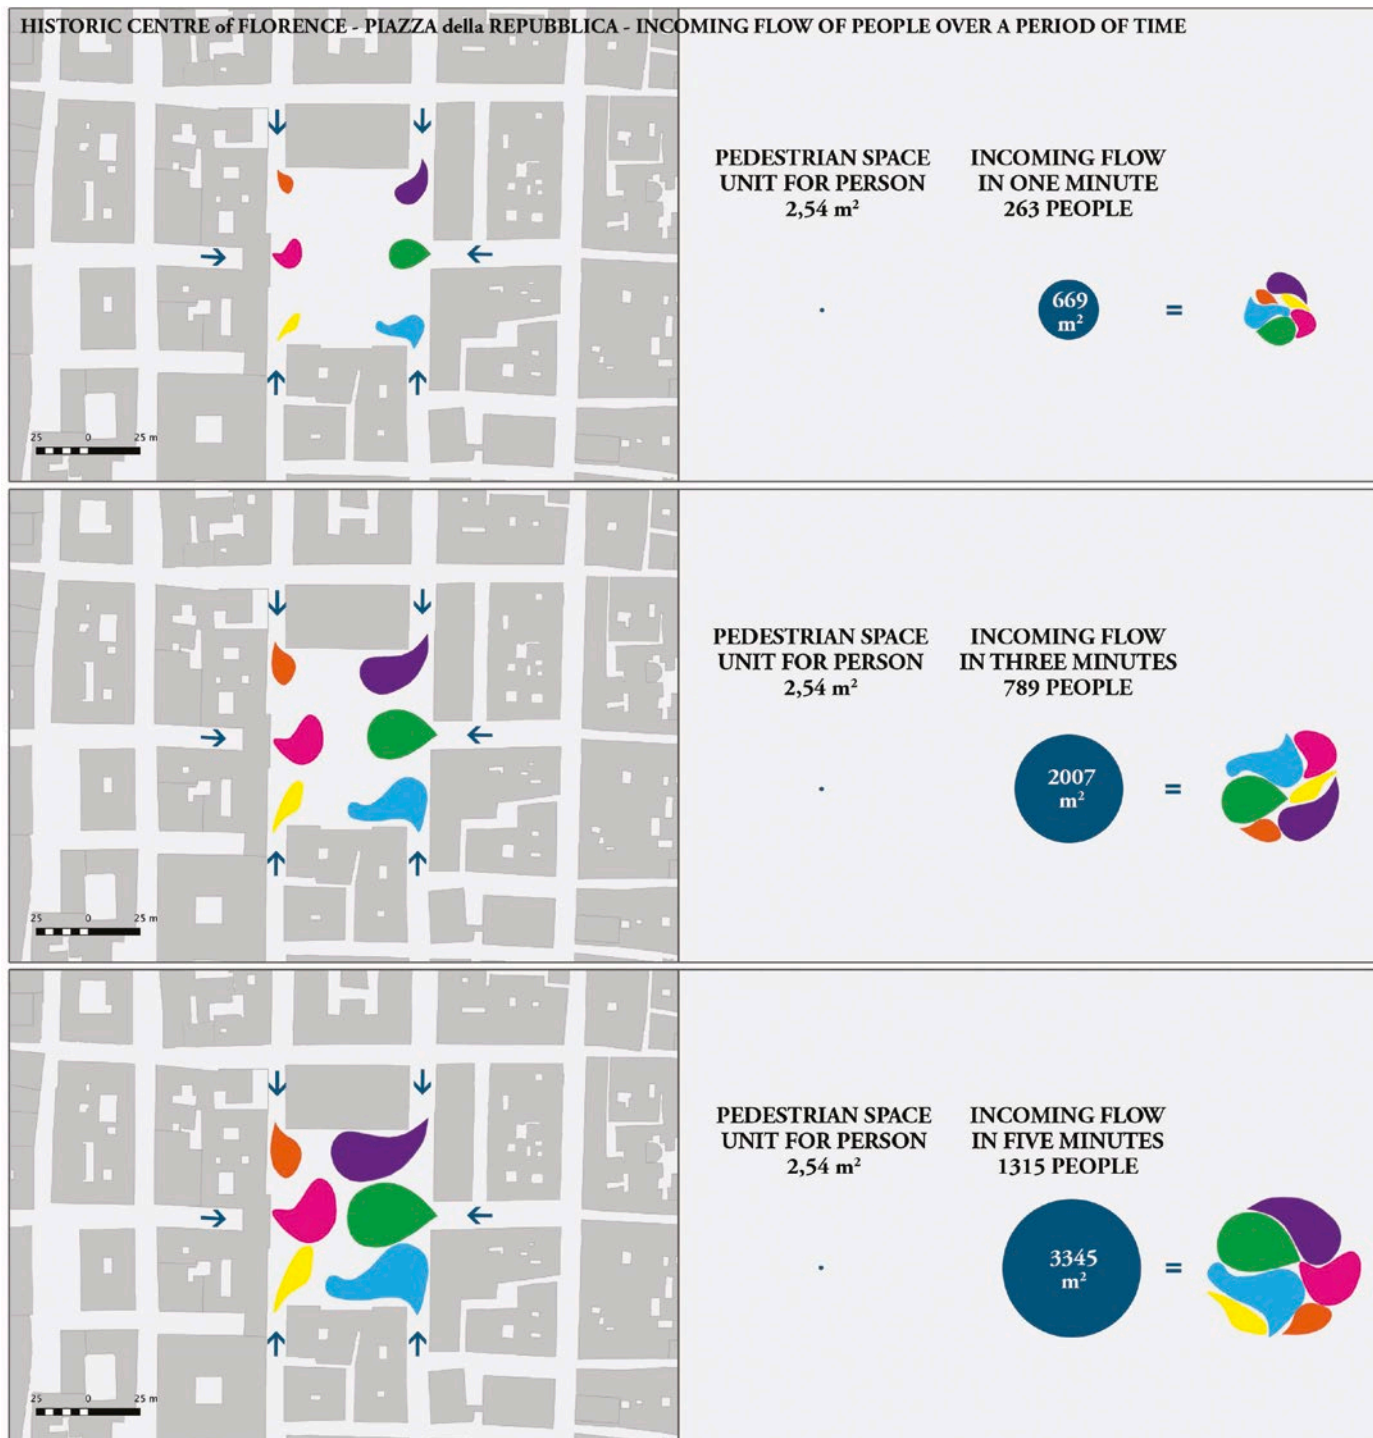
HISTORIC CENTRE of FLORENCE - PIAZZA della REPUBBLICA - INCOMING FLOW OF PEOPLE OVER A PERIOD OF TIME

25 0 25 m

PEDESTRIAN SPACE UNIT FOR PERSON 2,54 m²

INCOMING FLOW IN ONE MINUTE 263 PEOPLE

669 m²

=

25 0 25 m

PEDESTRIAN SPACE UNIT FOR PERSON 2,54 m²

INCOMING FLOW IN THREE MINUTES 789 PEOPLE

2007 m²

=

25 0 25 m

PEDESTRIAN SPACE UNIT FOR PERSON 2,54 m²

INCOMING FLOW IN FIVE MINUTES 1315 PEOPLE

3345 m²

=